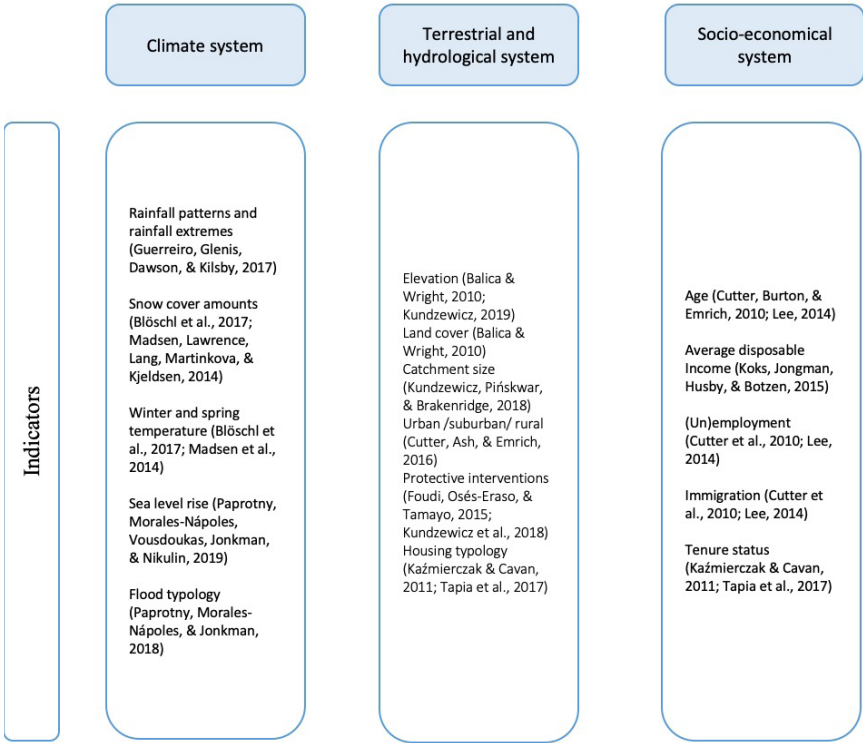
Climate system

Terrestrial and hydrological system

Socio-economical system

Indicators

Rainfall patterns and rainfall extremes (Guerreiro, Glenis, Dawson, & Kilsby, 2017)

Snow cover amounts (Blöschl et al., 2017; Madsen, Lawrence, Lang, Martinkova, & Kjeldsen, 2014)

Winter and spring temperature (Blöschl et al., 2017; Madsen et al., 2014)

Sea level rise (Paprotny, Morales-Nápoles, Vousdoukas, Jonkman, & Nikulin, 2019)

Flood typology (Paprotny, Morales-Nápoles, & Jonkman, 2018)

Elevation (Balica & Wright, 2010; Kundzewicz, 2019)
Land cover (Balica & Wright, 2010)
Catchment size (Kundzewicz, Pińskwar, & Brakenridge, 2018)
Urban /suburban/ rural (Cutter, Ash, & Emrich, 2016)
Protective interventions (Foudi, Osés-Eraso, & Tamayo, 2015; Kundzewicz et al., 2018)
Housing typology (Kaźmierczak & Cavan, 2011; Tapia et al., 2017)

Age (Cutter, Burton, & Emrich, 2010; Lee, 2014)

Average disposable Income (Koks, Jongman, Husby, & Botzen, 2015)

(Un)employment (Cutter et al., 2010; Lee, 2014)

Immigration (Cutter et al., 2010; Lee, 2014)

Tenure status (Kaźmierczak & Cavan, 2011; Tapia et al., 2017)